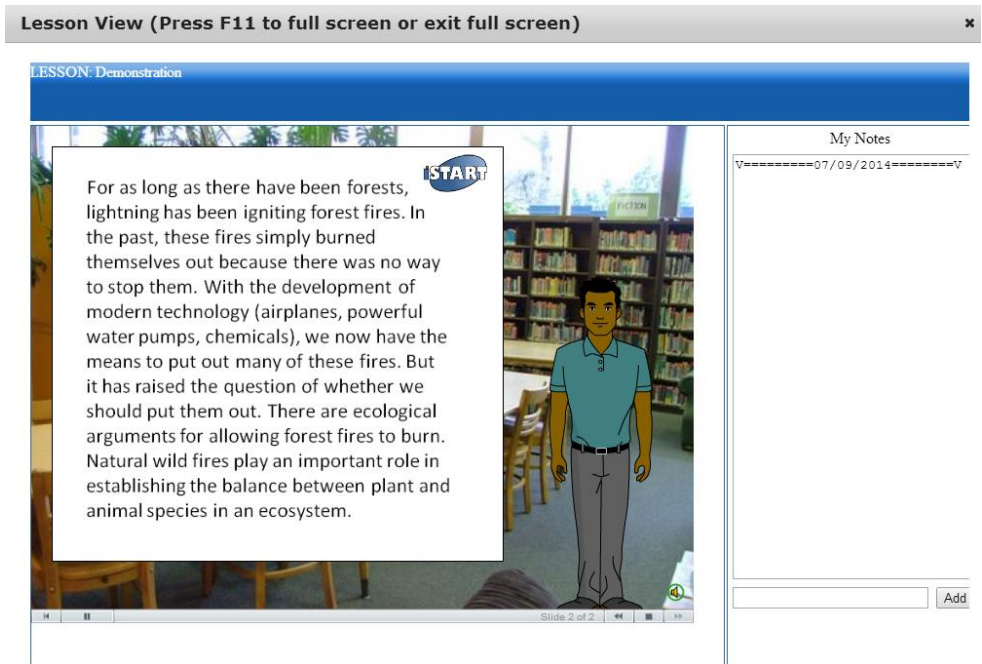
Lesson View (Press F11 to full screen or exit full screen)

×

LESSON: Demonstration

iSTART

For as long as there have been forests, lightning has been igniting forest fires. In the past, these fires simply burned themselves out because there was no way to stop them. With the development of modern technology (airplanes, powerful water pumps, chemicals), we now have the means to put out many of these fires. But it has raised the question of whether we should put them out. There are ecological arguments for allowing forest fires to burn. Natural wild fires play an important role in establishing the balance between plant and animal species in an ecosystem.

FICTION

Slide 2 of 2

My Notes

V=========07/09/2014========V

Add